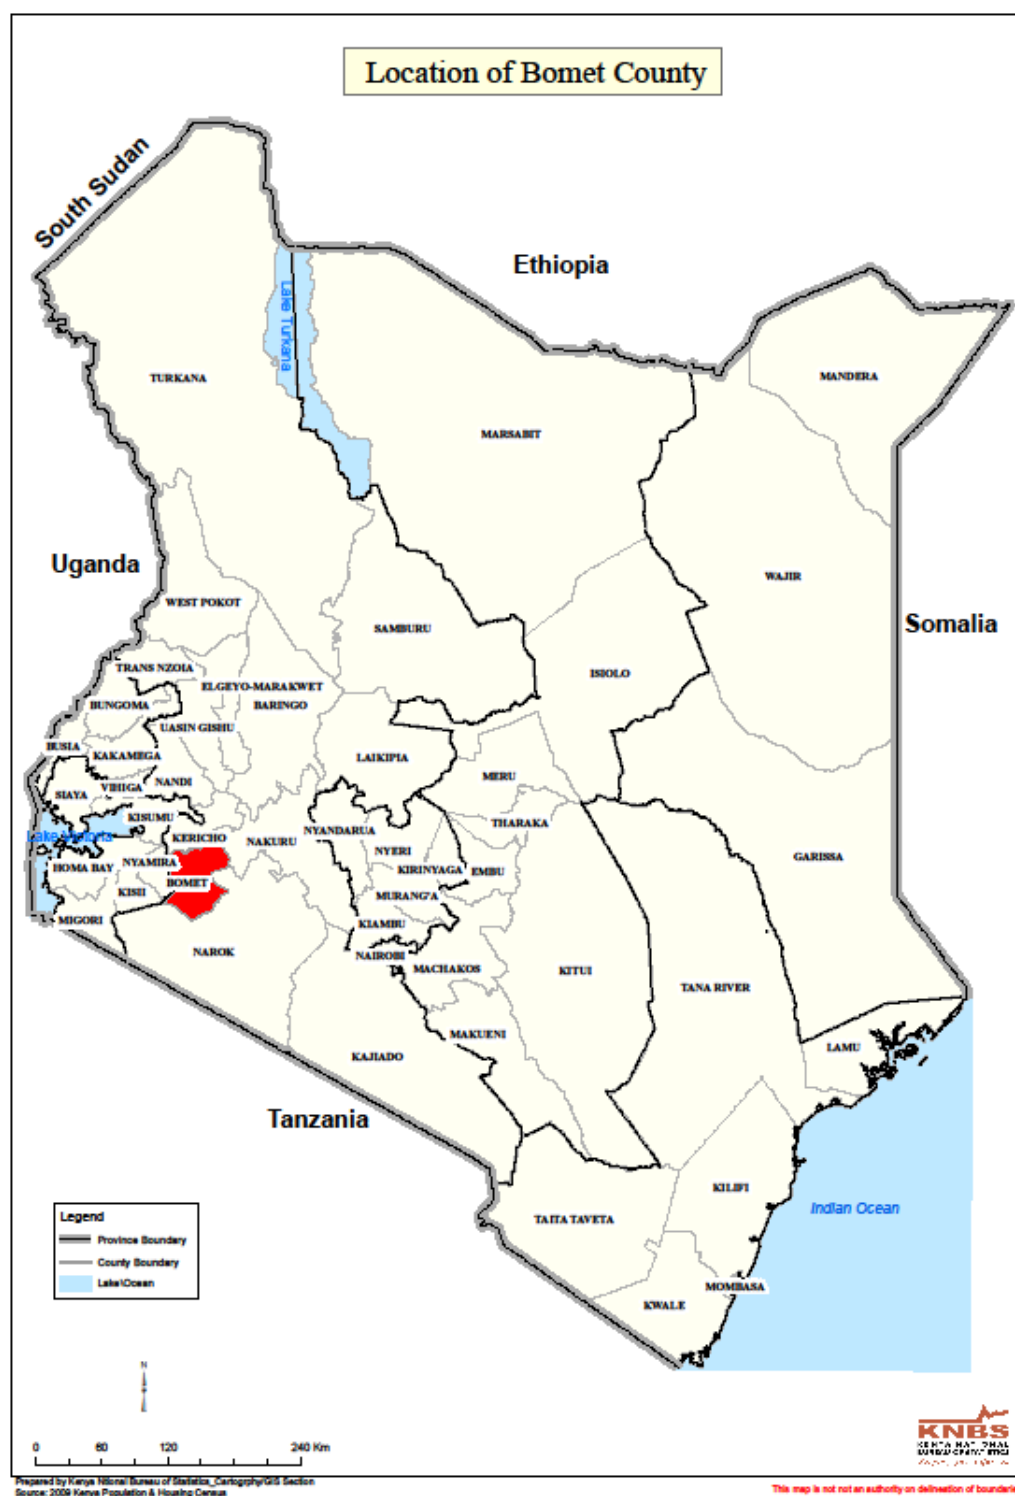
Location of Bomet County

South Sudan

Ethiopia

Lake Turkana

TURKANA

MARSABIT

MANDERA

WAJIR

Uganda

WEST POKOT

SAMBURU

Somalia

ISIOLO

TRANS NZOIA

ELGEYO-MARAKWET

BUNGOMA

BARINGO

UASIN GISHU

BUSIA

KAKAMEGA

LAIKIPIA

MERU

NANDI

SIAYA

VIHIGA

KISUMU

THARAKA

Lake Victoria

KERICHO

NAKURU

NYANDARUA

GARISSA

NYERI

HOMA BAY

NYAMIRA

KIRINYAGA

EMBU

KISII

BOMET

MURANG'A

MIGORI

KIAMBU

NAROK

NAIROBI

MACHAKOS

KITUI

TANA RIVER

MAKUENI

LAMU

KAJIADO

Tanzania

KILIFI

Indian Ocean

TAITA TAVETA

MOMBASA

KWALE

Legend

Province Boundary

County Boundary

Lake\Ocean

N

0 60 120 240 Km

KNBS

Prepared by Kenya National Bureau of Statistics_Cartography/GIS Section
Source: 2009 Kenya Population & Housing Census

This map is not an authority on delineation of boundari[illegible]